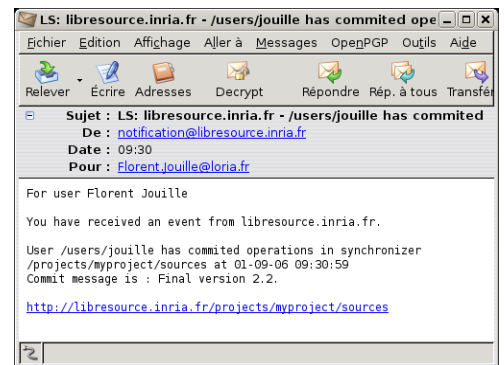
LS: libresource.inria.fr - /users/jouille has commited ope

Fichier Edition Affichage Aller à Messages OpenPGP Outils Aide

Relever Écrire Adresses Decrypt Répondre Rép. à tous Transfér

Sujet : LS: libresource.inria.fr - /users/jouille has commited
De : notification@libresource.inria.fr
Date : 09:30
Pour : Florent.Jouille@loria.fr

For user Florent Jouille

You have received an event from libresource.inria.fr.

User /users/jouille has commited operations in synchronizer /projects/myproject/sources at 01-09-06 09:30:59
Commit message is : Final version 2.2.

http://libresource.inria.fr/projects/myproject/sources